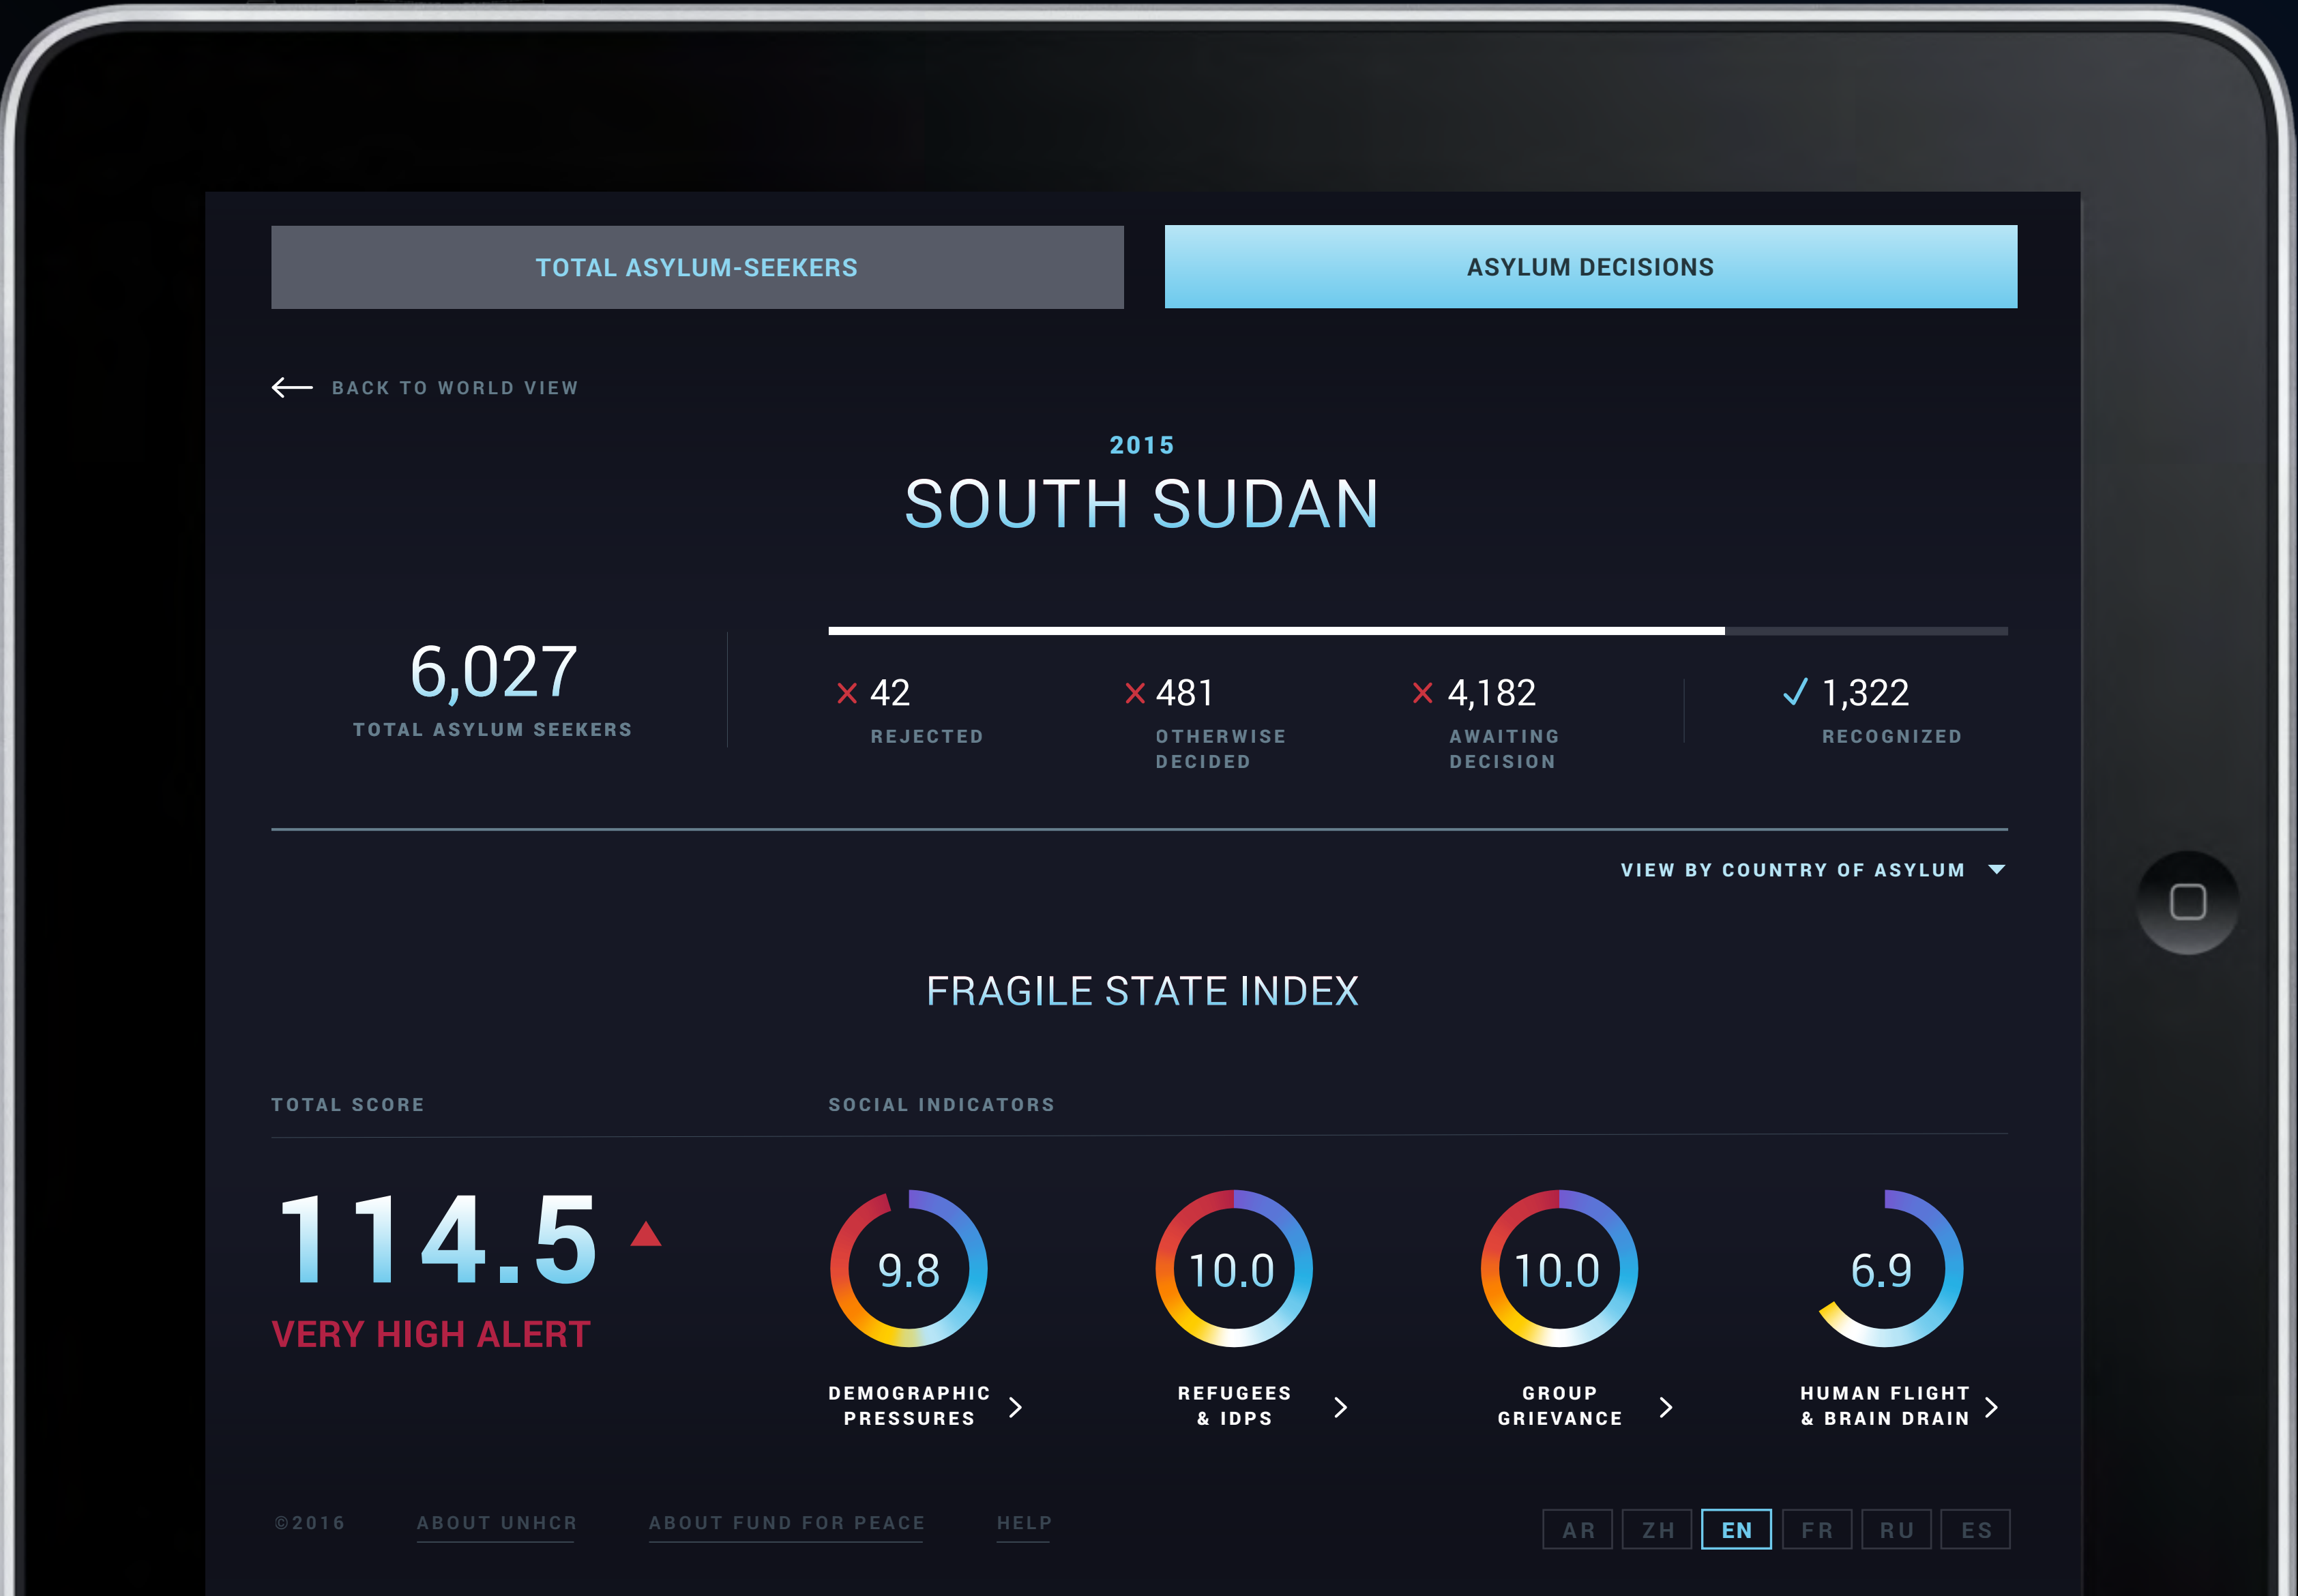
TOTAL ASYLUM-SEEKERS

ASYLUM DECISIONS

BACK TO WORLD VIEW

2015

SOUTH SUDAN

6,027
TOTAL ASYLUM SEEKERS

42
REJECTED

481
OTHERWISE DECIDED

4,182
AWAITING DECISION

1,322
RECOGNIZED

VIEW BY COUNTRY OF ASYLUM

FRAGILE STATE INDEX

TOTAL SCORE

SOCIAL INDICATORS

114.5

VERY HIGH ALERT

9.8
DEMOGRAPHIC PRESSURES

10.0
REFUGEES & IDPS

10.0
GROUP GRIEVANCE

6.9
HUMAN FLIGHT & BRAIN DRAIN

©2016

ABOUT UNHCR

ABOUT FUND FOR PEACE

HELP

AR ZH EN FR RU ES